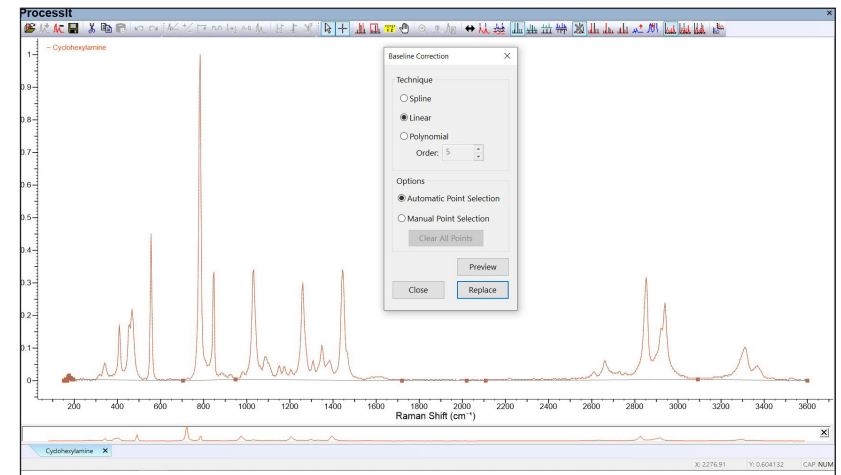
ProcessIt

– Cyclohexylamine

1
0.9
0.8
0.7
0.6
0.5
0.4
0.3
0.2
0.1
0

200 400 600 800 1000 1200 1400 1600 1800 2000 2200 2400 2600 2800 3000 3200 3400 3600

Raman Shift (cm$^{-1}$)

Baseline Correction

Technique

Spline

Linear

Polynomial

Order: 5

Options

Automatic Point Selection

Manual Point Selection

Clear All Points

Preview

Close

Replace

Cyclohexylamine

X: 2276.91

Y: 0.604132

CAP NUM